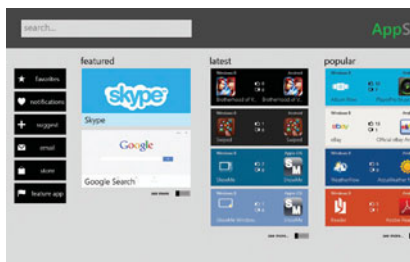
search...

AppS

featured

favorites

notifications

suggest

email

store

feature app

skype

Skype

Google

Google Search

see more...

latest

Windows 8

Android

Brotherhood of V...

Brotherhood of V...

Windows 8

Android

Sodoku

Sodoku

Windows 8

Apple iOS

SkoolMe

SkoolMe

Windows 8

Apple iOS

SkoolMe Windows

SkoolMe

see more...

popular

Windows 8

Windows 8

ebay

Official eBay

Windows 8

WeatherFlow

Windows 8

Reader

see more...